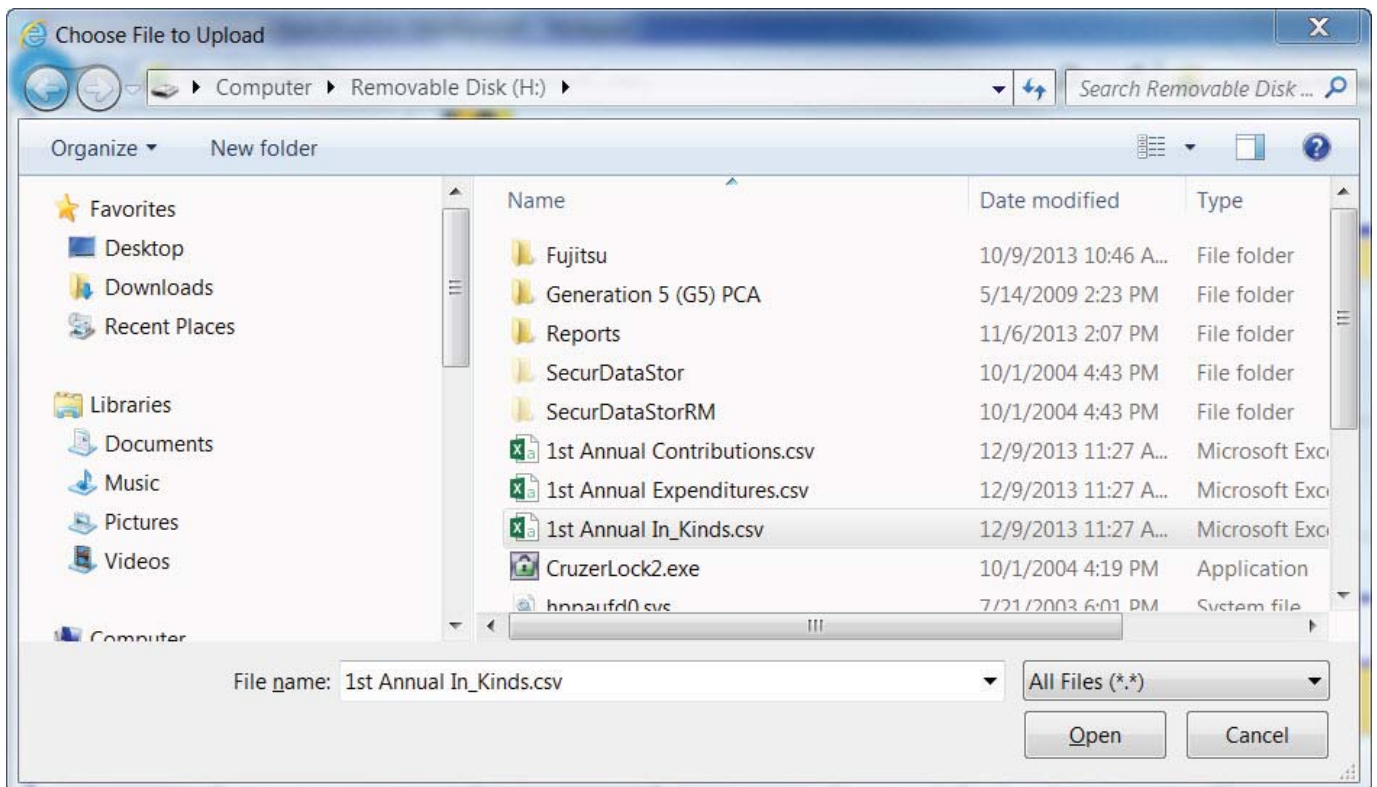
Choose File to Upload

Computer ▸ Removable Disk (H:) ▸

Search Removable Disk ...

Organize ▾ New folder

Favorites
Desktop
Downloads
Recent Places

Libraries
Documents
Music
Pictures
Videos

Computer

| Name | Date modified | Type |
|---|---|---|
| Fujitsu | 10/9/2013 10:46 A... | File folder |
| Generation 5 (G5) PCA | 5/14/2009 2:23 PM | File folder |
| Reports | 11/6/2013 2:07 PM | File folder |
| SecurDataStor | 10/1/2004 4:43 PM | File folder |
| SecurDataStorRM | 10/1/2004 4:43 PM | File folder |
| 1st Annual Contributions.csv | 12/9/2013 11:27 A... | Microsoft Exc |
| 1st Annual Expenditures.csv | 12/9/2013 11:27 A... | Microsoft Exc |
| 1st Annual In_Kinds.csv | 12/9/2013 11:27 A... | Microsoft Exc |
| CruzerLock2.exe | 10/1/2004 4:19 PM | Application |
| hppaufd0.sys | 7/21/2003 6:01 PM | System file |

File name: 1st Annual In_Kinds.csv

All Files (*.*)

Open

Cancel